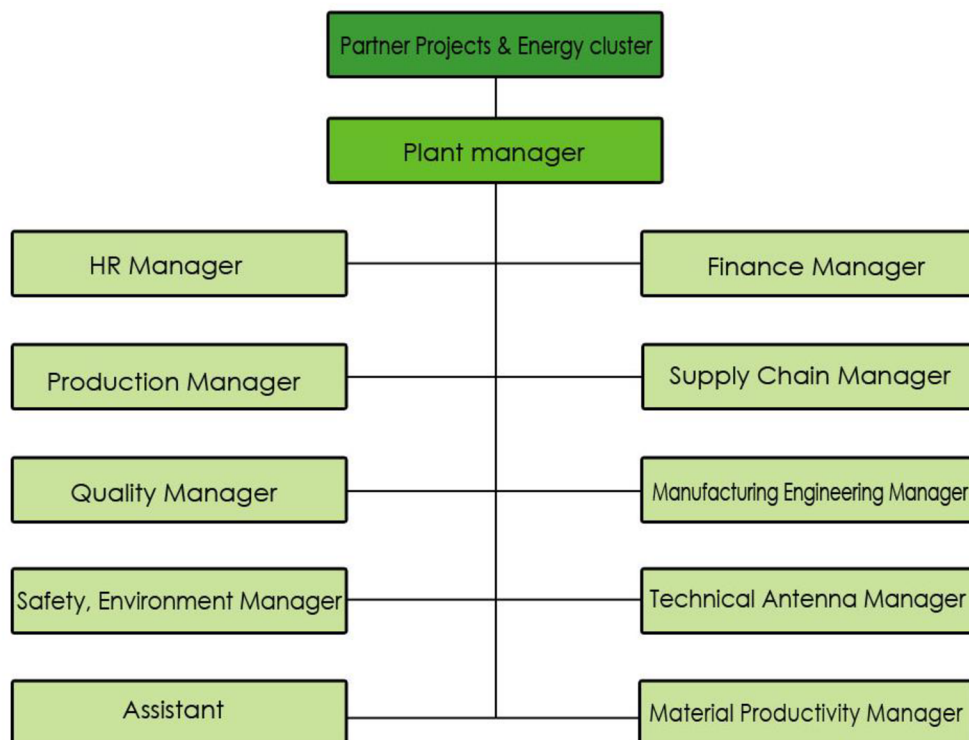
Partner Projects & Energy cluster

Plant manager

HR Manager

Finance Manager

Production Manager

Supply Chain Manager

Quality Manager

Manufacturing Engineering Manager

Safety, Environment Manager

Technical Antenna Manager

Assistant

Material Productivity Manager